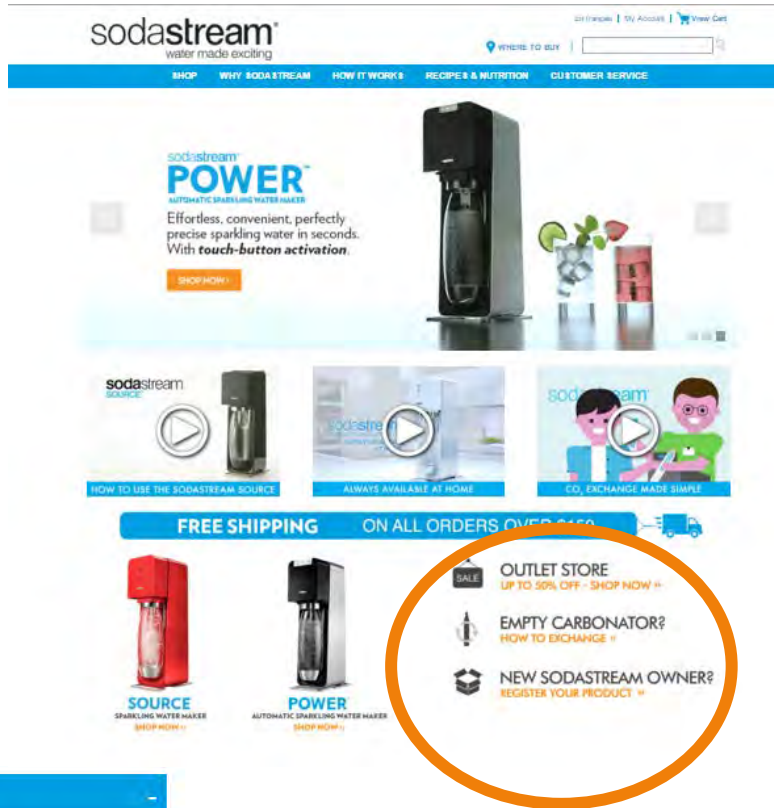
sodastream®
water made exciting

En français | My Account | View Cart

WHERE TO BUY |

SHOP WHY SODASTREAM HOW IT WORKS RECIPES & NUTRITION CUSTOMER SERVICE

sodastream
POWER™
AUTOMATIC SPARKLING WATER MAKER
Effortless, convenient, perfectly precise sparkling water in seconds. With *touch-button activation*.

SHOP NOW ›

sodastream SOURCE

HOW TO USE THE SODASTREAM SOURCE

sodastream

ALWAYS AVAILABLE AT HOME

sodastream

$CO_2$ EXCHANGE MADE SIMPLE

FREE SHIPPING ON ALL ORDERS OVER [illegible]

SOURCE
SPARKLING WATER MAKER
SHOP NOW ›

POWER
AUTOMATIC SPARKLING WATER MAKER
SHOP NOW ›

SALE
OUTLET STORE
UP TO 50% OFF - SHOP NOW »

EMPTY CARBONATOR?
HOW TO EXCHANGE »

NEW SODASTREAM OWNER?
REGISTER YOUR PRODUCT »

-